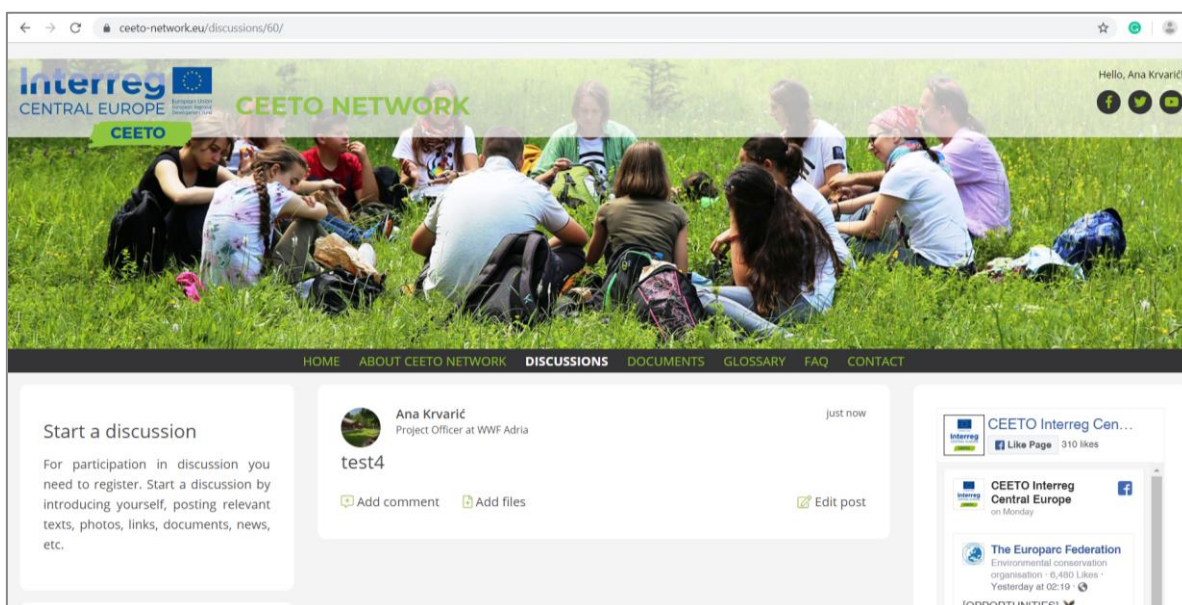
ceeto-network.eu/discussions/60/

Interreg CENTRAL EUROPE European Union European Regional Development Fund

CEETO

CEETO NETWORK

Hello, Ana Krvarić

HOME ABOUT CEETO NETWORK DISCUSSIONS DOCUMENTS GLOSSARY FAQ CONTACT

Start a discussion

For participation in discussion you need to register. Start a discussion by introducing yourself, posting relevant texts, photos, links, documents, news, etc.

Ana Krvarić
Project Officer at WWF Adria

just now

test4

Add comment Add files Edit post

CEETO Interreg Cen...
Like Page 310 likes

CEETO Interreg Central Europe
on Monday

The Europarc Federation
Environmental conservation organisation · 6,480 Likes · Yesterday at 02:19 ·

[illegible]